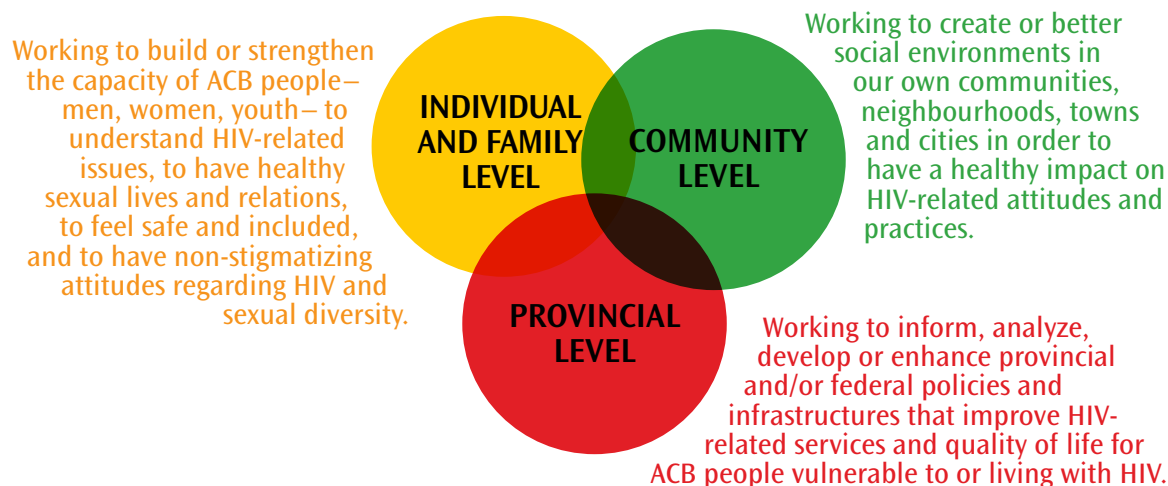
Working to build or strengthen the capacity of ACB people— men, women, youth— to understand HIV-related issues, to have healthy sexual lives and relations, to feel safe and included, and to have non-stigmatizing attitudes regarding HIV and sexual diversity.

INDIVIDUAL AND FAMILY LEVEL

COMMUNITY LEVEL

Working to create or better social environments in our own communities, neighbourhoods, towns and cities in order to have a healthy impact on HIV-related attitudes and practices.

PROVINCIAL LEVEL

Working to inform, analyze, develop or enhance provincial and/or federal policies and infrastructures that improve HIV-related services and quality of life for ACB people vulnerable to or living with HIV.